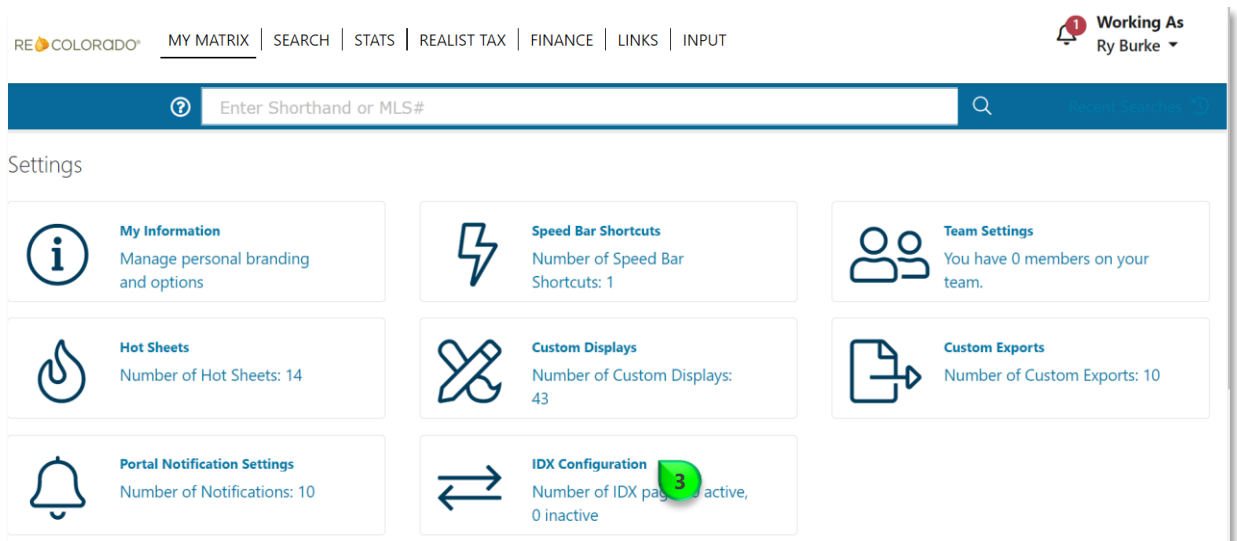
RE COLORADO® MY MATRIX | SEARCH | STATS | REALIST TAX | FINANCE | LINKS | INPUT

1 Working As
Ry Burke

Enter Shorthand or MLS#

Recent Searches

Settings

My Information
Manage personal branding and options

Speed Bar Shortcuts
Number of Speed Bar Shortcuts: 1

Team Settings
You have 0 members on your team.

Hot Sheets
Number of Hot Sheets: 14

Custom Displays
Number of Custom Displays: 43

Custom Exports
Number of Custom Exports: 10

Portal Notification Settings
Number of Notifications: 10

IDX Configuration
Number of IDX pag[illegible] active, 0 inactive

3